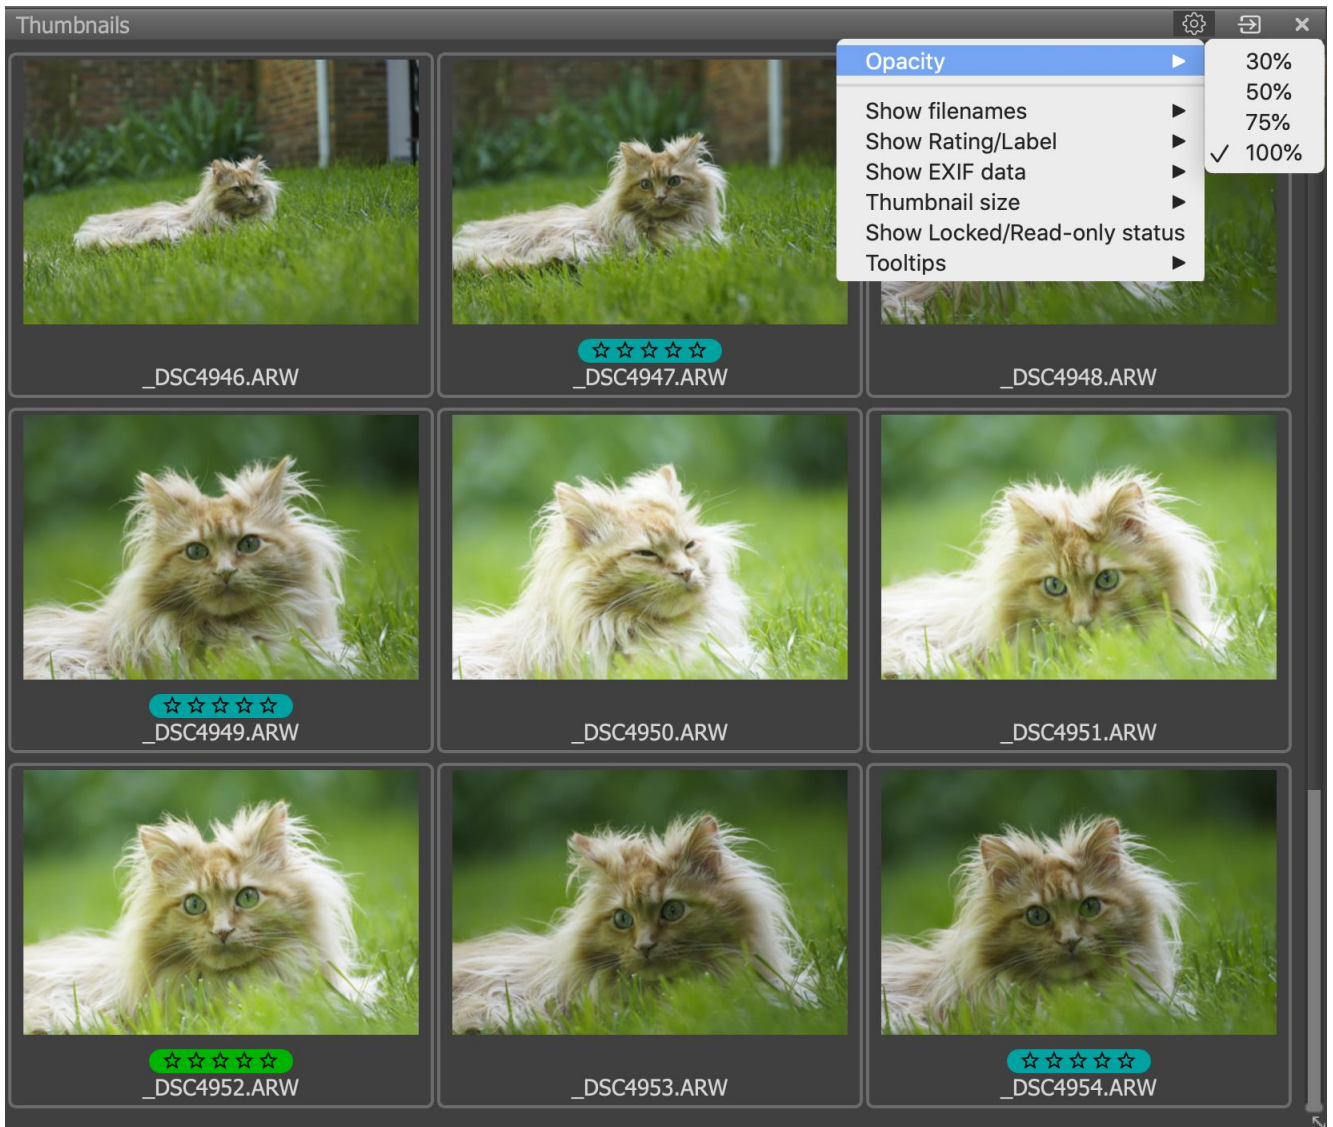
Thumbnails

Opacity ▶
Show filenames ▶
Show Rating/Label ▶
Show EXIF data ▶
Thumbnail size ▶
Show Locked/Read-only status
Tooltips ▶

30%
50%
75%
✓ 100%

_DSC4946.ARW

☆☆☆☆☆
_DSC4947.ARW

_DSC4948.ARW

☆☆☆☆☆
_DSC4949.ARW

_DSC4950.ARW

_DSC4951.ARW

☆☆☆☆☆
_DSC4952.ARW

_DSC4953.ARW

☆☆☆☆☆
_DSC4954.ARW